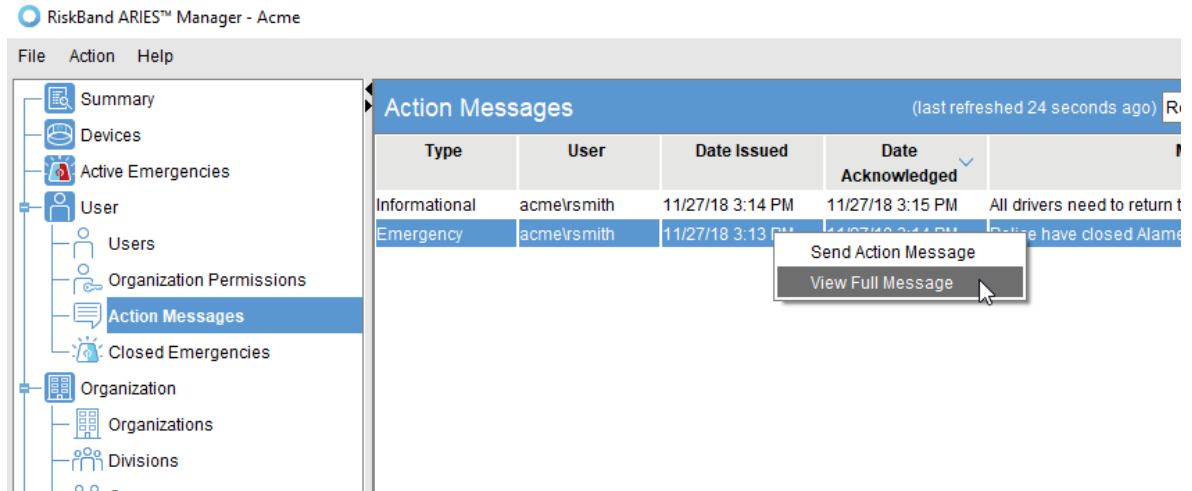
RiskBand ARIES™ Manager - Acme

File Action Help

Summary
Devices
Active Emergencies
User
Users
Organization Permissions
Action Messages
Closed Emergencies
Organization
Organizations
Divisions

Action Messages

(last refreshed 24 seconds ago) Re

| Type | User | Date Issued | Date Acknowledged | M |
|---|---|---|---|---|
| Informational | acme\rsmith | 11/27/18 3:14 PM | 11/27/18 3:15 PM | All drivers need to return t |
| Emergency | acme\rsmith | 11/27/18 3:13 PM | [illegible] | Police have closed Alame |

Send Action Message
View Full Message